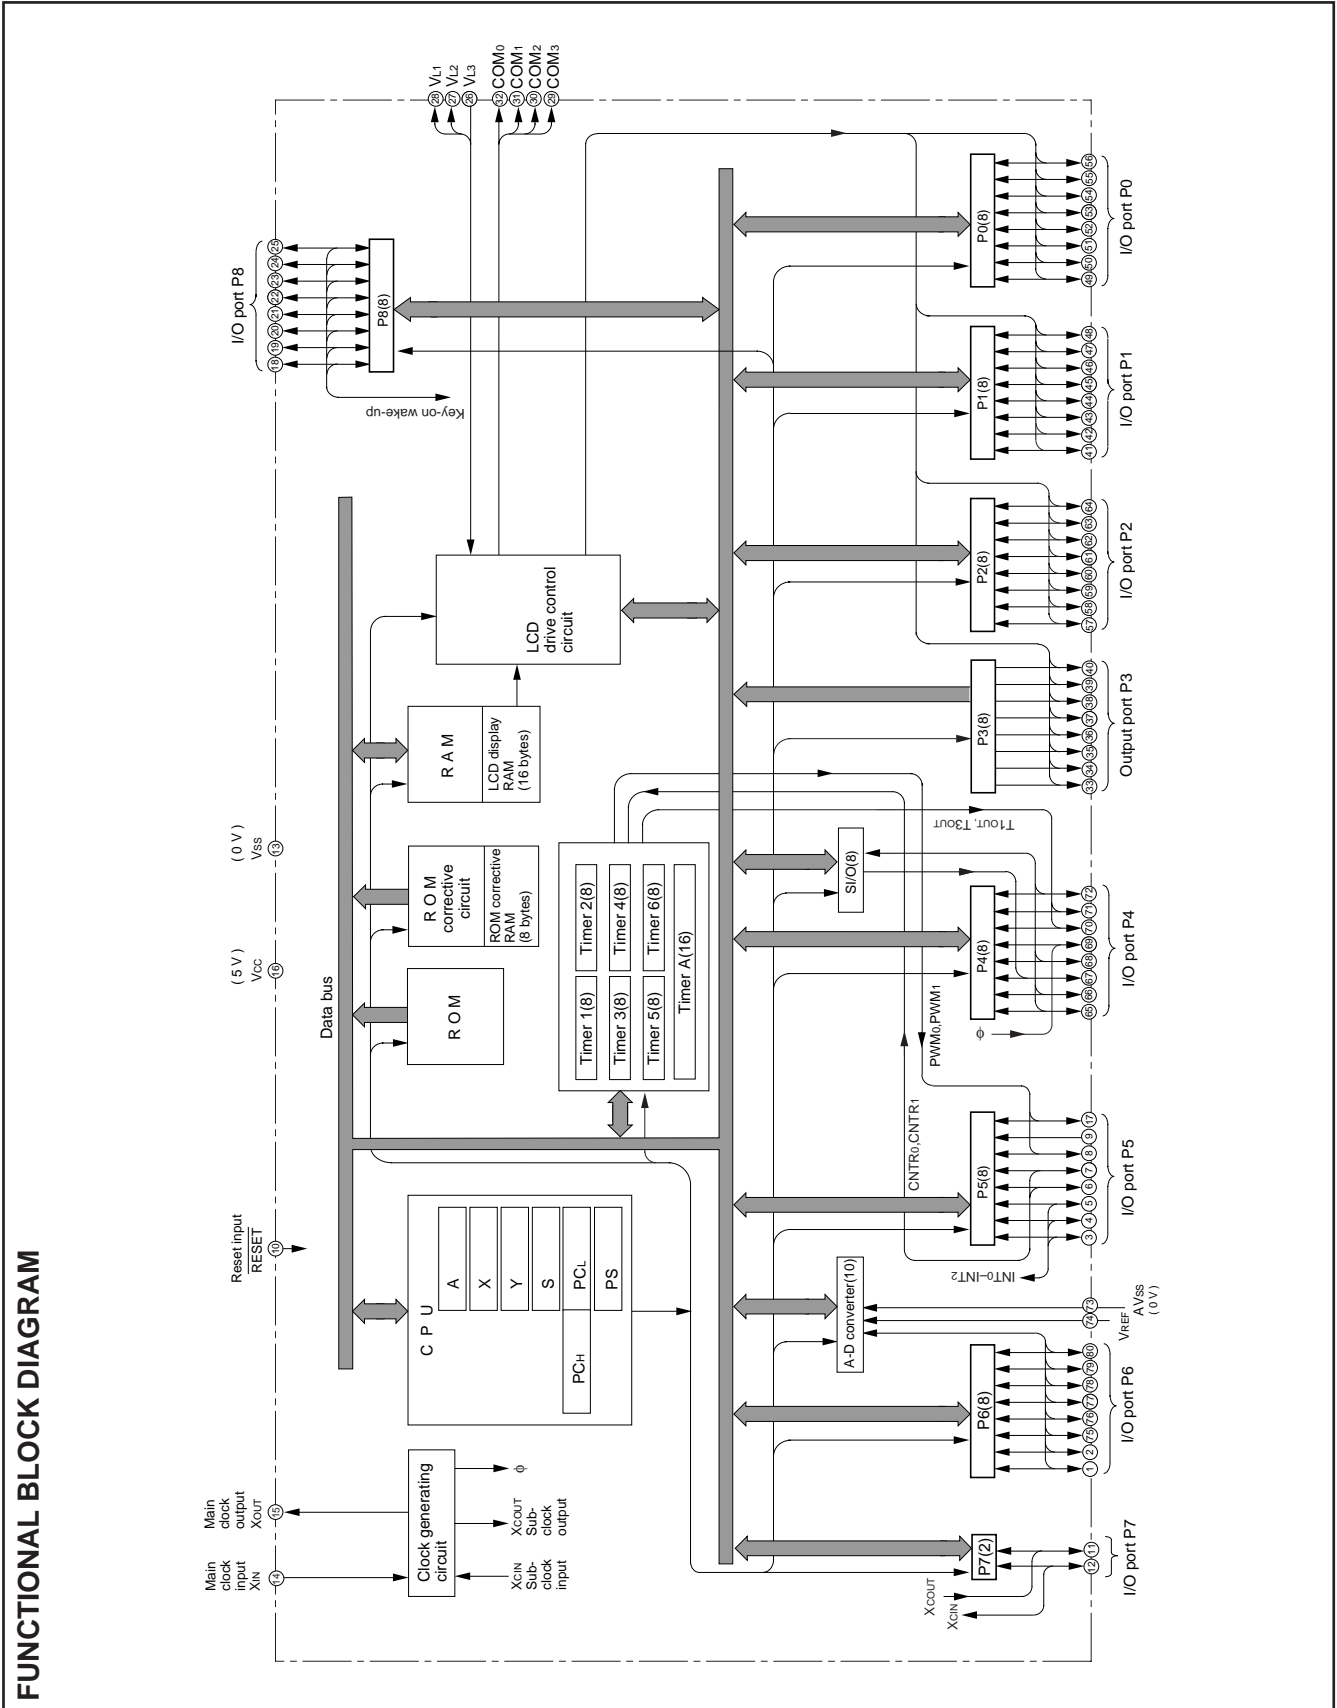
FUNCTIONAL BLOCK DIAGRAM

Main clock input $X_{IN}$
14
Main clock output $X_{OUT}$
15
Reset input $\overline{RESET}$
10
(5 V) $V_{CC}$
16
(0 V) $V_{SS}$
13
28 $V_{L1}$
27 $V_{L2}$
26 $V_{L3}$
32 $COM_0$
31 $COM_1$
30 $COM_2$
29 $COM_3$

I/O port P8
18 19 20 21 22 23 24 25
P8(8)
Key-on wake-up

Clock generating circuit
$X_{CIN}$ Sub-clock input
$X_{COUT}$ Sub-clock output
φ

Data bus

C P U
A
X
Y
S
$PC_H$
$PC_L$
PS

R O M

R O M corrective circuit
ROM corrective RAM (8 bytes)

R A M
LCD display RAM (16 bytes)

LCD drive control circuit

Timer 1(8)
Timer 2(8)
Timer 3(8)
Timer 4(8)
Timer 5(8)
Timer 6(8)
Timer A(16)

SI/O(8)
$T1_{OUT}$, $T3_{OUT}$
$PWM_0$,$PWM_1$
$CNTR_0$,$CNTR_1$
$INT_0$–$INT_2$
φ

A-D converter(10)

P7(2)
$X_{COUT}$
$X_{CIN}$
12 11
I/O port P7

P6(8)
1 2 75 76 77 78 79 80
I/O port P6

74 73
$V_{REF}$
$AV_{SS}$ (0 V)

P5(8)
3 4 5 6 7 8 9 17
I/O port P5

P4(8)
65 66 67 68 69 70 71 72
I/O port P4

P3(8)
33 34 35 36 37 38 39 40
Output port P3

P2(8)
57 58 59 60 61 62 63 64
I/O port P2

P1(8)
41 42 43 44 45 46 47 48
I/O port P1

P0(8)
49 50 51 52 53 54 55 56
I/O port P0